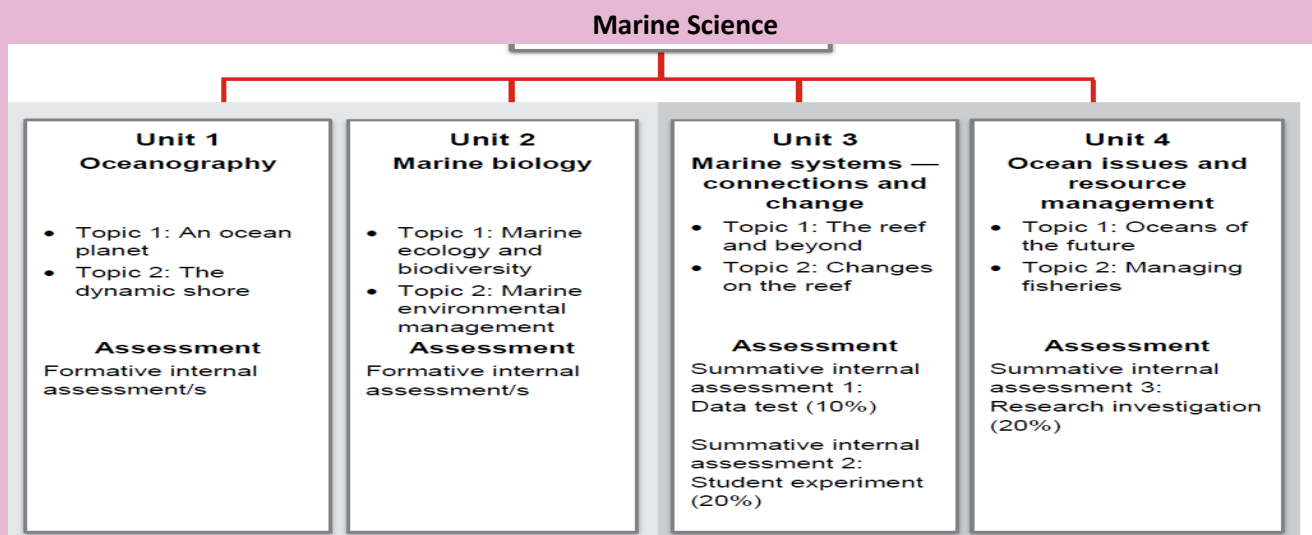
Marine Science

Unit 1
Oceanography

- Topic 1: An ocean planet
- Topic 2: The dynamic shore

Assessment
Formative internal assessment/s

Unit 2
Marine biology

- Topic 1: Marine ecology and biodiversity
- Topic 2: Marine environmental management

Assessment
Formative internal assessment/s

Unit 3
Marine systems — connections and change

- Topic 1: The reef and beyond
- Topic 2: Changes on the reef

Assessment
Summative internal assessment 1: Data test (10%)

Summative internal assessment 2: Student experiment (20%)

Unit 4
Ocean issues and resource management

- Topic 1: Oceans of the future
- Topic 2: Managing fisheries

Assessment
Summative internal assessment 3: Research investigation (20%)